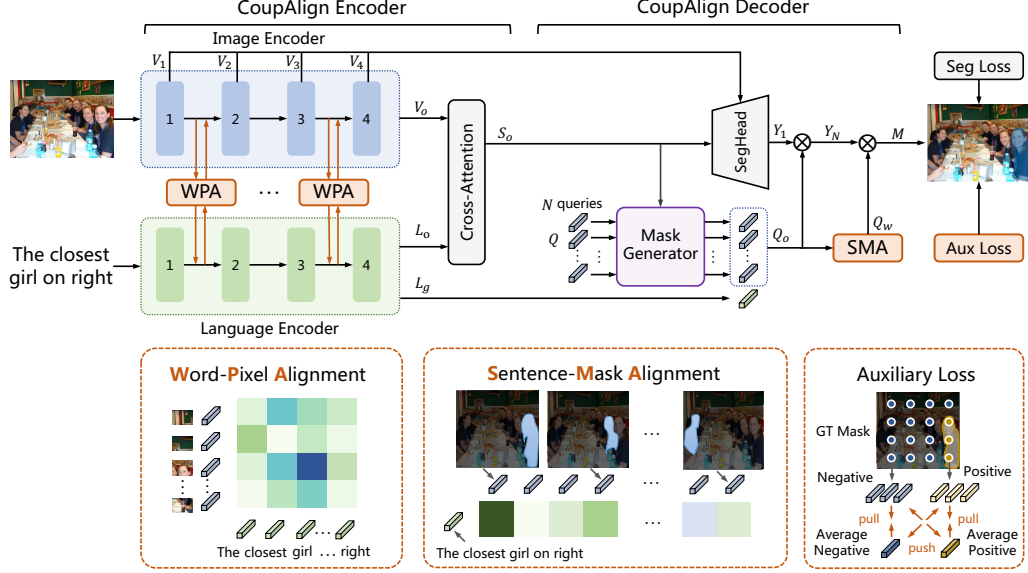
CoupAlign Encoder

CoupAlign Decoder

Image Encoder

$V_1$ $V_2$ $V_3$ $V_4$

1 2 3 4

$V_o$

Cross-Attention

$S_o$

SegHead

$Y_1$ $Y_N$ $M$

Seg Loss

WPA ⋯ WPA

The closest girl on right

1 2 3 4

$L_o$

$L_g$

Language Encoder

$N$ queries

$Q$

Mask Generator

$Q_o$

$Q_w$

SMA

Aux Loss

Word-Pixel Alignment

The closest girl … right

Sentence-Mask Alignment

The closest girl on right

Auxiliary Loss

GT Mask

Negative

Positive

pull

pull

Average Negative

push

Average Positive